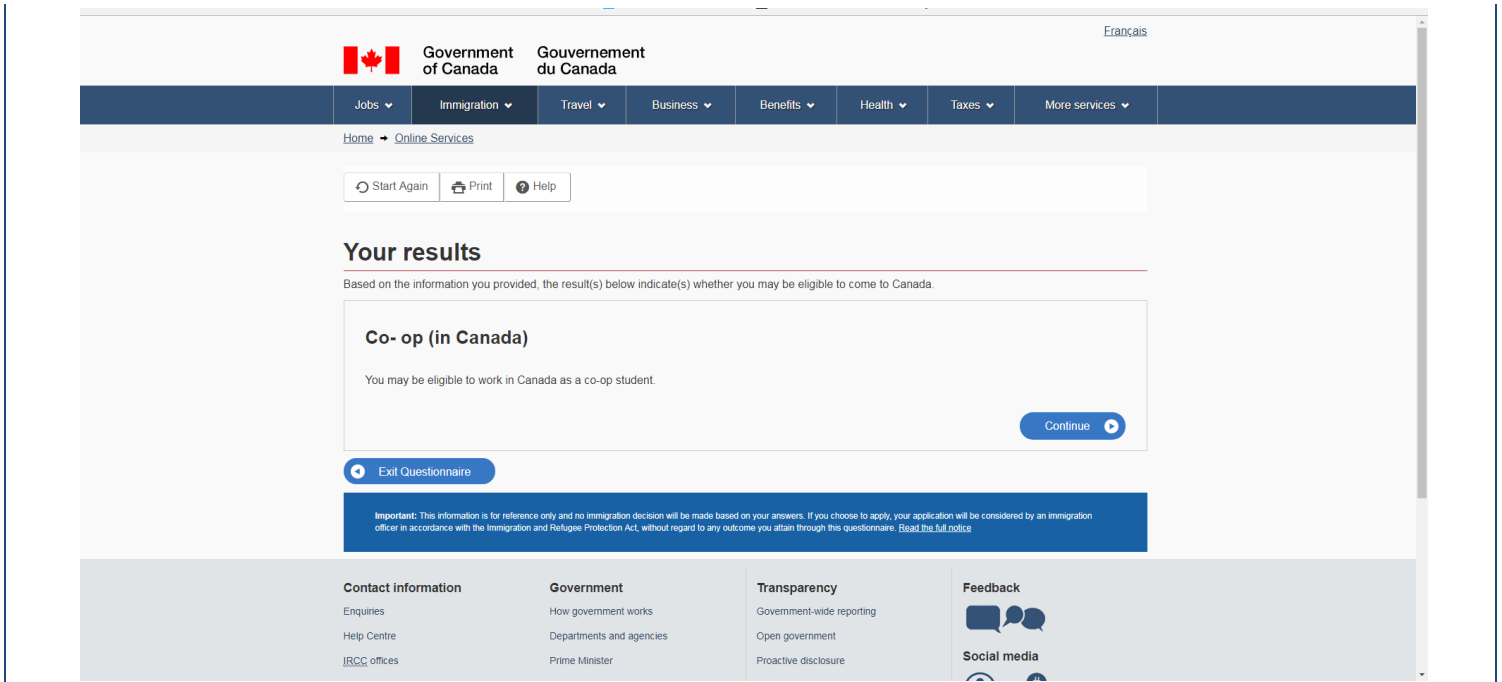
Français

Government of Canada Gouvernement du Canada

Jobs Immigration Travel Business Benefits Health Taxes More services

Home → Online Services

Start Again Print Help

Your results

Based on the information you provided, the result(s) below indicate(s) whether you may be eligible to come to Canada.

Co- op (in Canada)

You may be eligible to work in Canada as a co-op student.

Continue

Exit Questionnaire

Important: This information is for reference only and no immigration decision will be made based on your answers. If you choose to apply, your application will be considered by an immigration officer in accordance with the Immigration and Refugee Protection Act, without regard to any outcome you attain through this questionnaire. Read the full notice

Contact information
Enquiries
Help Centre
IRCC offices

Government
How government works
Departments and agencies
Prime Minister

Transparency
Government-wide reporting
Open government
Proactive disclosure

Feedback

Social media